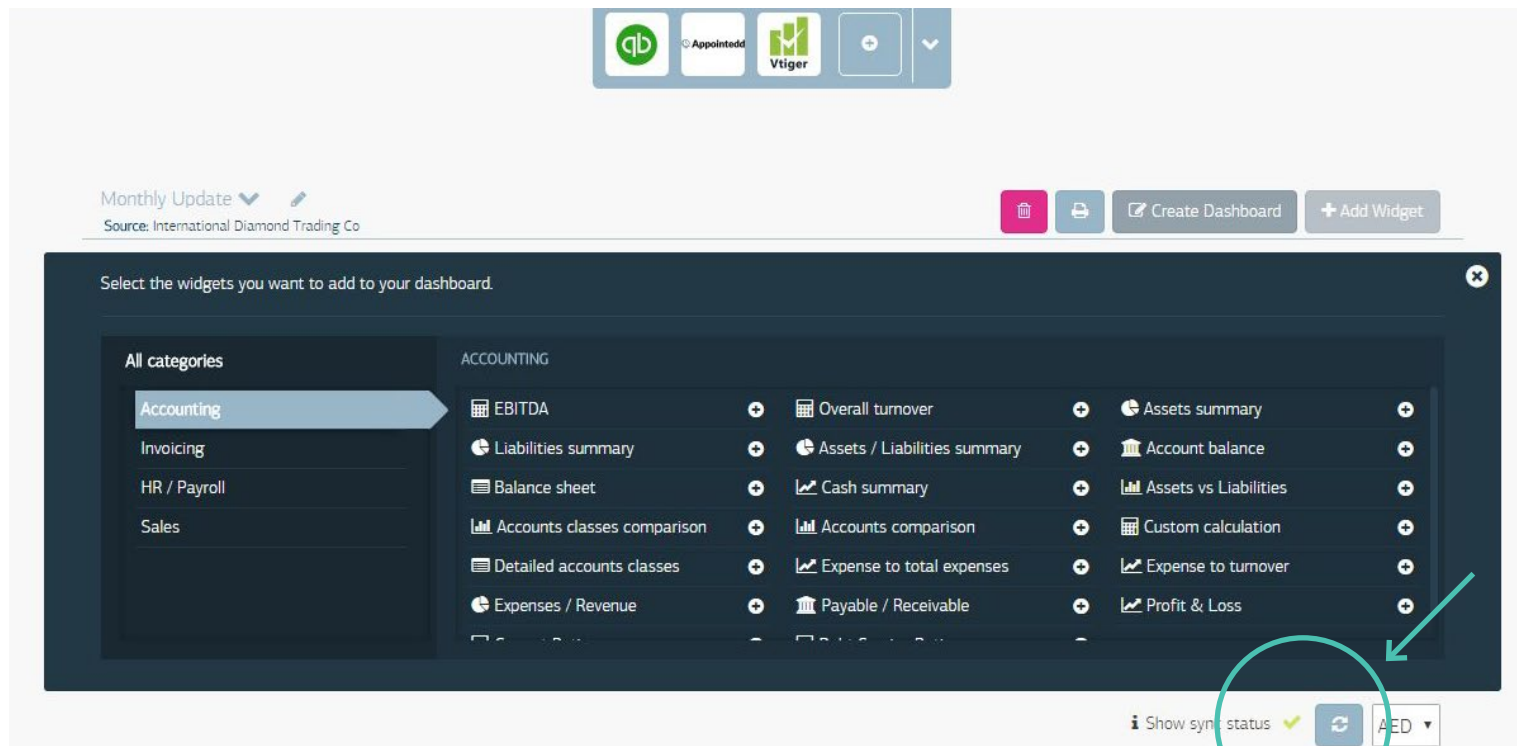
qb Appointedd Vtiger

Monthly Update
Source: International Diamond Trading Co

Create Dashboard
+ Add Widget

Select the widgets you want to add to your dashboard.

All categories
Accounting
Invoicing
HR / Payroll
Sales

ACCOUNTING

| | | |
|---|---|---|
| EBITDA | Overall turnover | Assets summary |
| Liabilities summary | Assets / Liabilities summary | Account balance |
| Balance sheet | Cash summary | Assets vs Liabilities |
| Accounts classes comparison | Accounts comparison | Custom calculation |
| Detailed accounts classes | Expense to total expenses | Expense to turnover |
| Expenses / Revenue | Payable / Receivable | Profit & Loss |
| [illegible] | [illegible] | |

Show sync status
AED